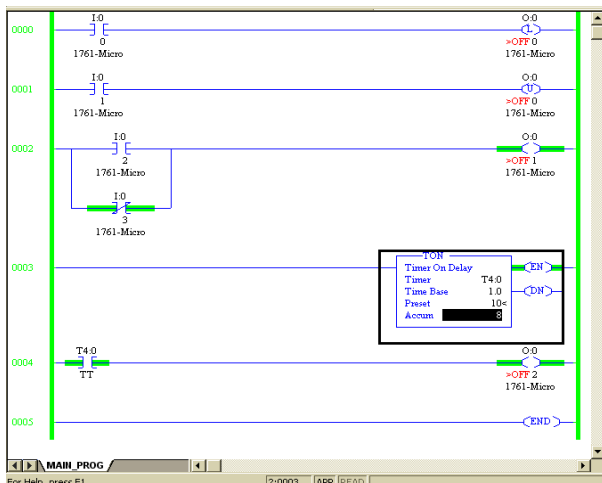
0000
I:0
0
1761-Micro
O:0
L
>OFF 0
1761-Micro

0001
I:0
1
1761-Micro
O:0
U
>OFF 0
1761-Micro

0002
I:0
2
1761-Micro
I:0
3
1761-Micro
O:0
>OFF 1
1761-Micro

0003
TON
Timer On Delay
Timer T4:0
Time Base 1.0
Preset 10<
Accum 8
EN
DN

0004
T4:0
TT
O:0
>OFF 2
1761-Micro

0005
END

MAIN_PROG
For Help, press F1
2:0003
APP READ